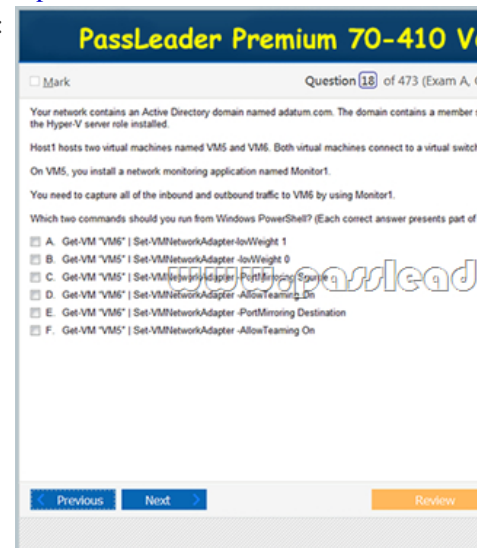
PassLeader Premium 70-410 V

Mark

Question 18 of 473 (Exam A,

Your network contains an Active Directory domain named adatum.com. The domain contains a member s the Hyper-V server role installed.

Host1 hosts two virtual machines named VM5 and VM6. Both virtual machines connect to a virtual switch

On VM5, you install a network monitoring application named Monitor1.

You need to capture all of the inbound and outbound traffic to VM6 by using Monitor1.

Which two commands should you run from Windows PowerShell? (Each correct answer presents part of

A. Get-VM "VM6" | Set-VMNetworkAdapter -IovWeight 1
B. Get-VM "VM5" | Set-VMNetworkAdapter -IovWeight 0
C. Get-VM "VM5" | Set-VMNetworkAdapter -PortMirroring Source
D. Get-VM "VM6" | Set-VMNetworkAdapter -AllowTeaming On
E. Get-VM "VM6" | Set-VMNetworkAdapter -PortMirroring Destination
F. Get-VM "VM5" | Set-VMNetworkAdapter -AllowTeaming On

www.passlead

Previous

Next

Review